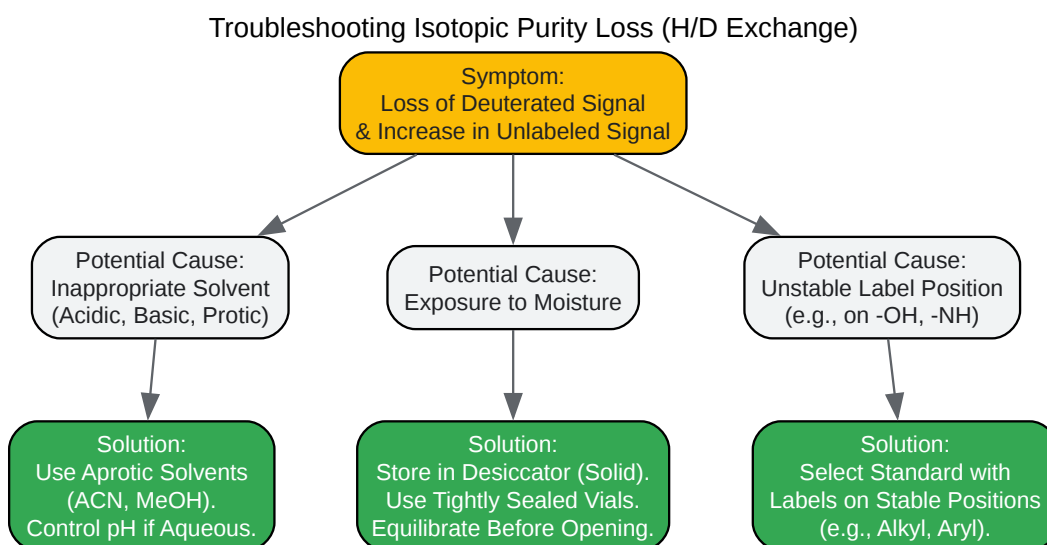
Troubleshooting Isotopic Purity Loss (H/D Exchange)

Symptom:
Loss of Deuterated Signal
& Increase in Unlabeled Signal

Potential Cause:
Inappropriate Solvent
(Acidic, Basic, Protic)

Solution:
Use Aprotic Solvents
(ACN, MeOH).
Control pH if Aqueous.

Potential Cause:
Exposure to Moisture

Solution:
Store in Desiccator (Solid).
Use Tightly Sealed Vials.
Equilibrate Before Opening.

Potential Cause:
Unstable Label Position
(e.g., on -OH, -NH)

Solution:
Select Standard with
Labels on Stable Positions
(e.g., Alkyl, Aryl).